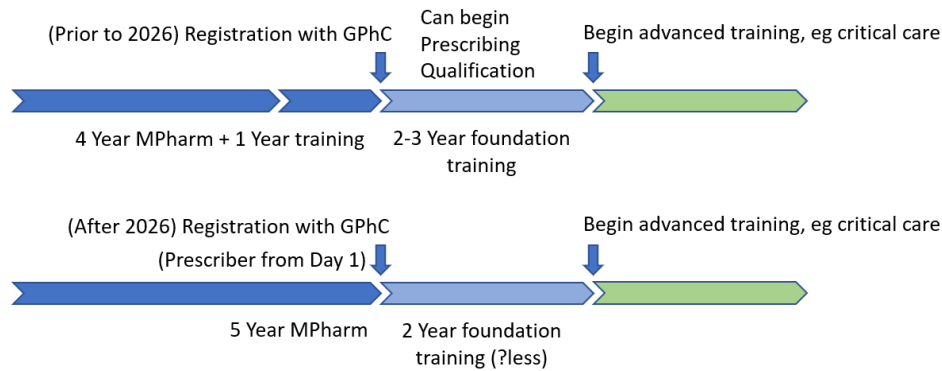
(Prior to 2026) Registration with GPhC

Can begin Prescribing Qualification

Begin advanced training, eg critical care

4 Year MPharm + 1 Year training

2-3 Year foundation training

(After 2026) Registration with GPhC

(Prescriber from Day 1)

Begin advanced training, eg critical care

5 Year MPharm

2 Year foundation training (?less)